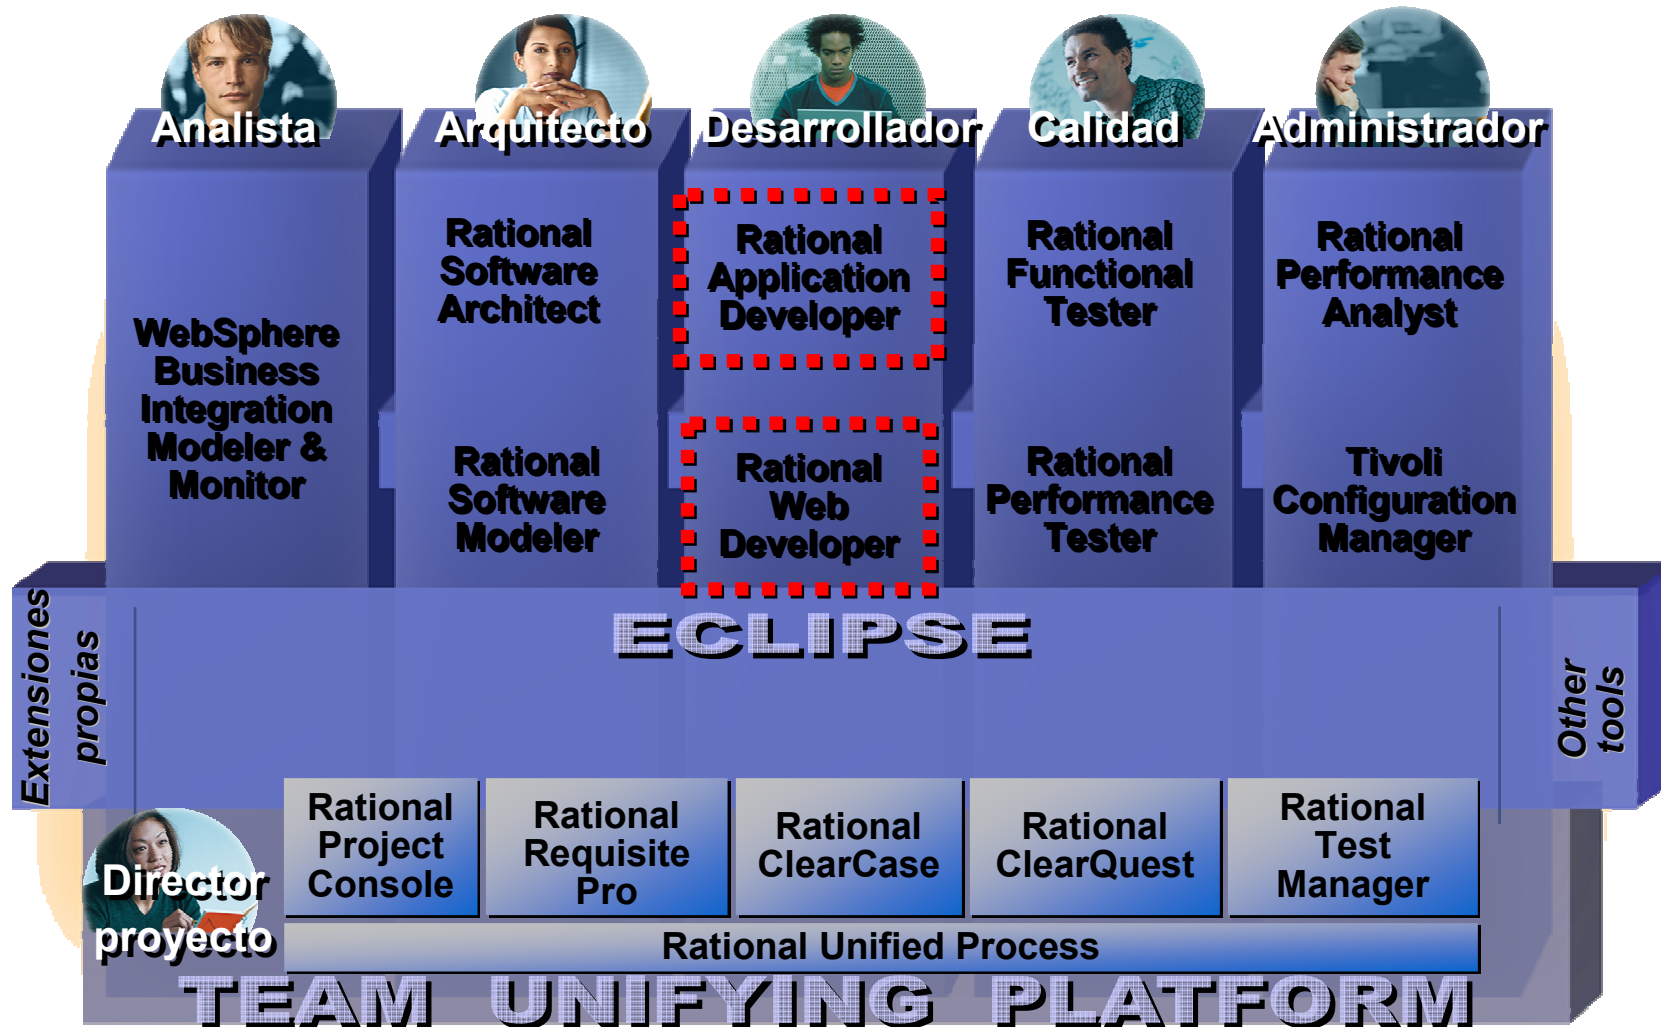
Analista
Arquitecto
Desarrollador
Calidad
Administrador

WebSphere Business Integration Modeler & Monitor

Rational Software Architect

Rational Software Modeler

Rational Application Developer

Rational Web Developer

Rational Functional Tester

Rational Performance Tester

Rational Performance Analyst

Tivoli Configuration Manager

ECLIPSE

Extensiones propias

Other tools

Director proyecto

Rational Project Console

Rational Requisite Pro

Rational ClearCase

Rational ClearQuest

Rational Test Manager

Rational Unified Process

TEAM UNIFYING PLATFORM